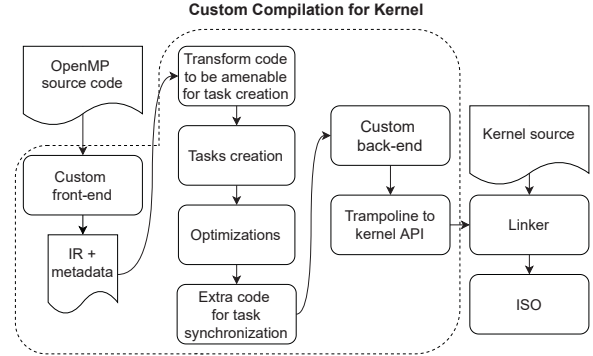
Custom Compilation for Kernel

OpenMP source code

Custom front-end

IR + metadata

Transform code to be amenable for task creation

Tasks creation

Optimizations

Extra code for task synchronization

Custom back-end

Trampoline to kernel API

Kernel source

Linker

ISO